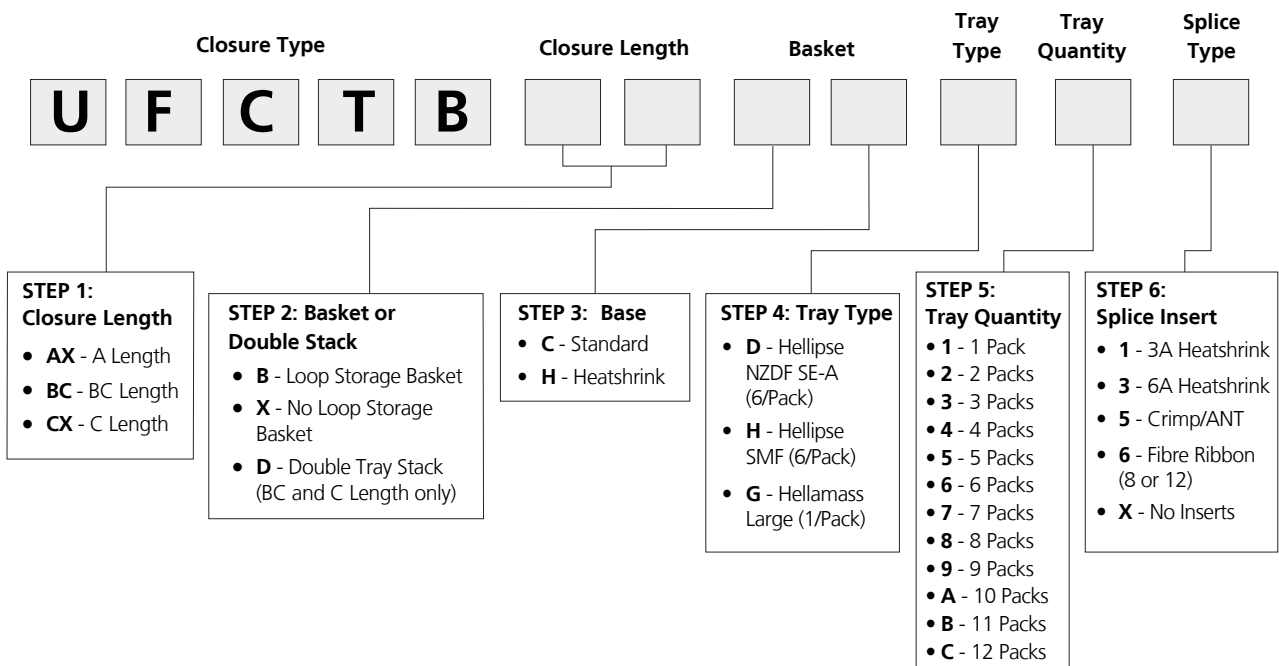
Closure Type

Closure Length

Basket

Tray Type

Tray Quantity

Splice Type

U F C T B

STEP 1: Closure Length
• **AX** - A Length
• **BC** - BC Length
• **CX** - C Length

STEP 2: Basket or Double Stack
• **B** - Loop Storage Basket
• **X** - No Loop Storage Basket
• **D** - Double Tray Stack (BC and C Length only)

STEP 3: Base
• **C** - Standard
• **H** - Heatshrink

STEP 4: Tray Type
• **D** - Hellipse NZDF SE-A (6/Pack)
• **H** - Hellipse SMF (6/Pack)
• **G** - Hellamass Large (1/Pack)

STEP 5: Tray Quantity
• **1** - 1 Pack
• **2** - 2 Packs
• **3** - 3 Packs
• **4** - 4 Packs
• **5** - 5 Packs
• **6** - 6 Packs
• **7** - 7 Packs
• **8** - 8 Packs
• **9** - 9 Packs
• **A** - 10 Packs
• **B** - 11 Packs
• **C** - 12 Packs

STEP 6: Splice Insert
• **1** - 3A Heatshrink
• **3** - 6A Heatshrink
• **5** - Crimp/ANT
• **6** - Fibre Ribbon (8 or 12)
• **X** - No Inserts